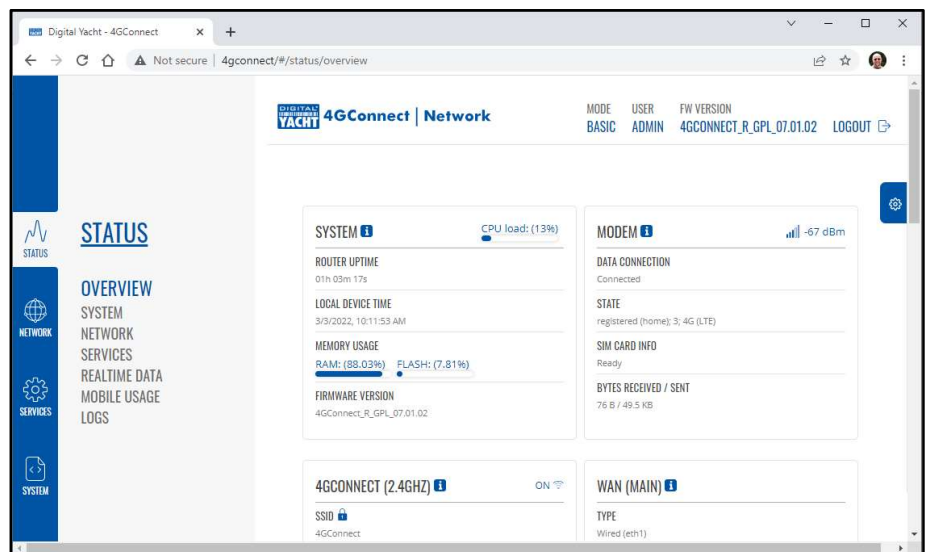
Digital Yacht - 4GConnect

Not secure | 4gconnect/#/status/overview

DIGITAL YACHT 4GConnect | Network

MODE BASIC USER ADMIN FW VERSION 4GCONNECT_R_GPL_07.01.02 LOGOUT

STATUS

NETWORK

SERVICES

SYSTEM

STATUS

OVERVIEW
SYSTEM
NETWORK
SERVICES
REALTIME DATA
MOBILE USAGE
LOGS

SYSTEM
CPU load: (13%)
ROUTER UPTIME
01h 03m 17s
LOCAL DEVICE TIME
3/3/2022, 10:11:53 AM
MEMORY USAGE
RAM: (88.03%) FLASH: (7.81%)
FIRMWARE VERSION
4GConnect_R_GPL_07.01.02

MODEM
-67 dBm
DATA CONNECTION
Connected
STATE
registered (home); 3; 4G (LTE)
SIM CARD INFO
Ready
BYTES RECEIVED / SENT
76 B / 49.5 KB

4GCONNECT (2.4GHZ)
ON
SSID
4GConnect

WAN (MAIN)
TYPE
Wired (eth1)